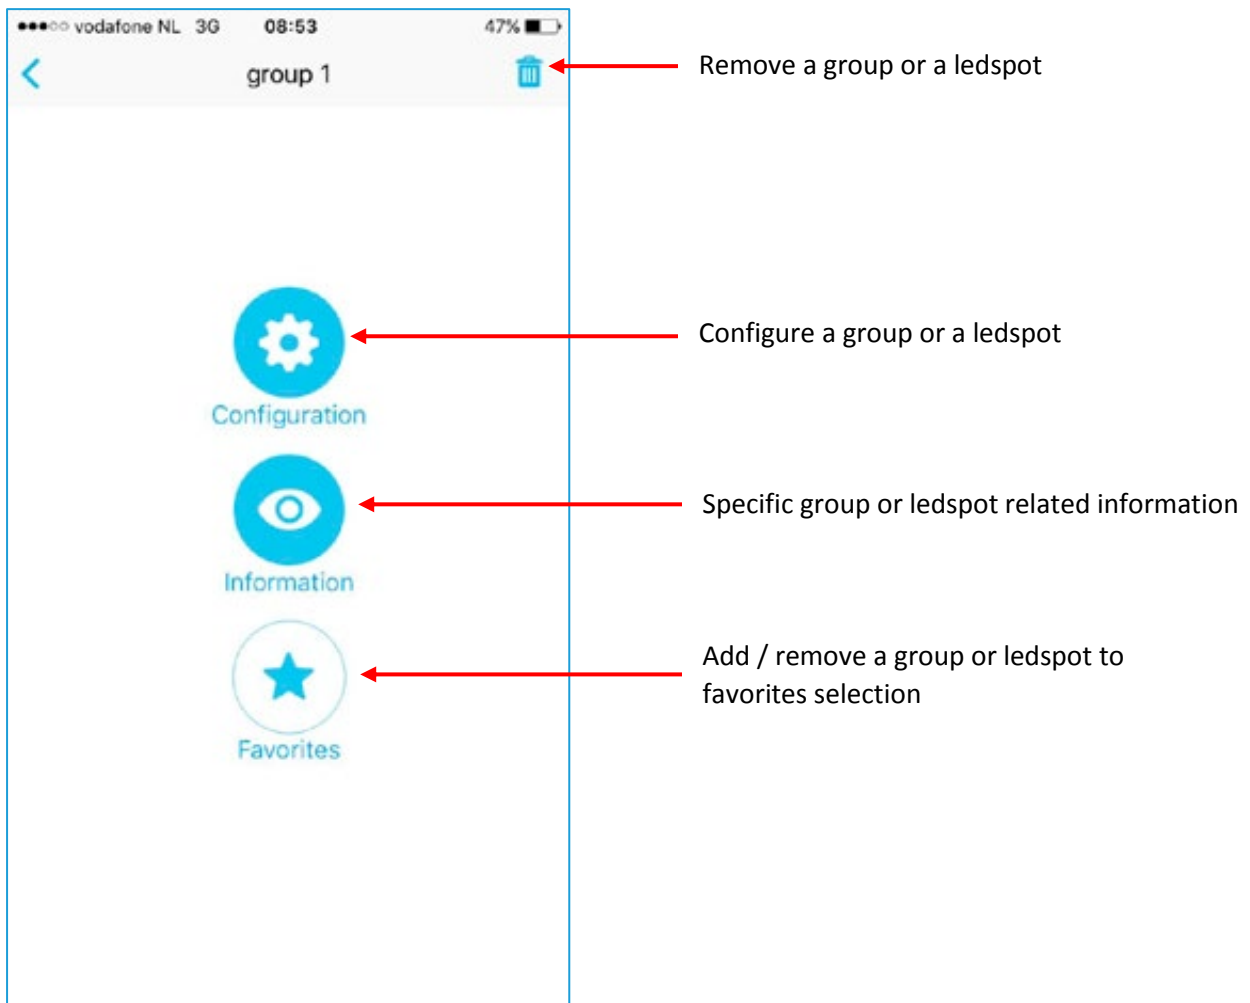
●●●○○ vodafone NL 3G 08:53 47%

group 1

Remove a group or a ledspot

Configuration

Configure a group or a ledspot

Information

Specific group or ledspot related information

Favorites

Add / remove a group or ledspot to favorites selection